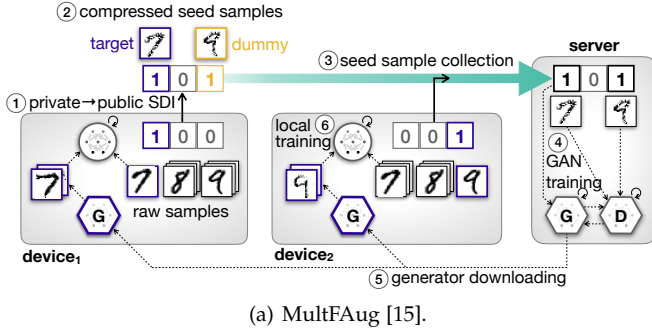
2 compressed seed samples

target dummy

3 seed sample collection

server

1 0 1

1 private→public SDI

1 0 0

local 6 training

0 0 1

1 0 1

4 GAN training

G

raw samples

G

G

D

device$_1$

device$_2$

5 generator downloading

(a) MultFAug [15].